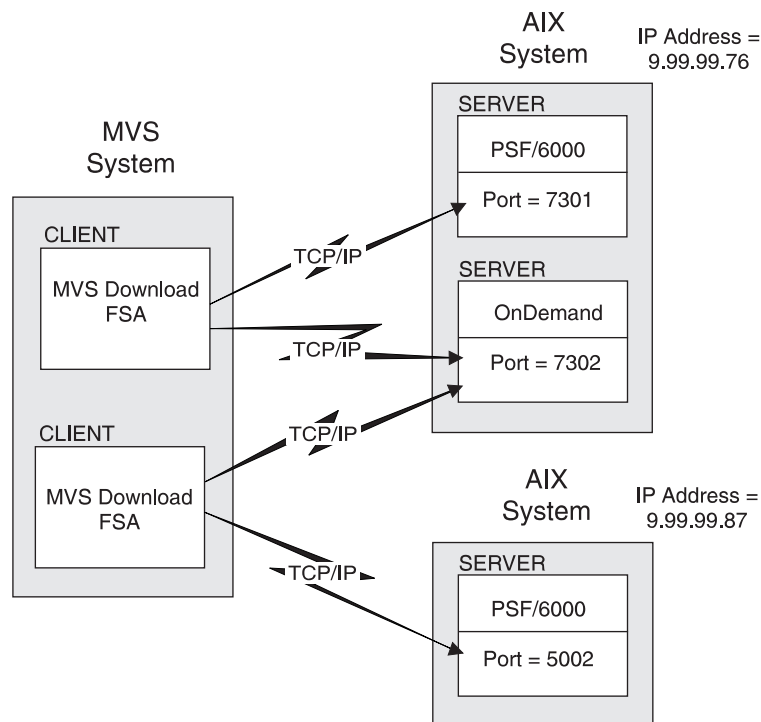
AIX System

IP Address = 9.99.99.76

SERVER

PSF/6000

Port = 7301

SERVER

OnDemand

Port = 7302

MVS System

CLIENT

MVS Download FSA

CLIENT

MVS Download FSA

TCP/IP

TCP/IP

TCP/IP

TCP/IP

AIX System

IP Address = 9.99.99.87

SERVER

PSF/6000

Port = 5002